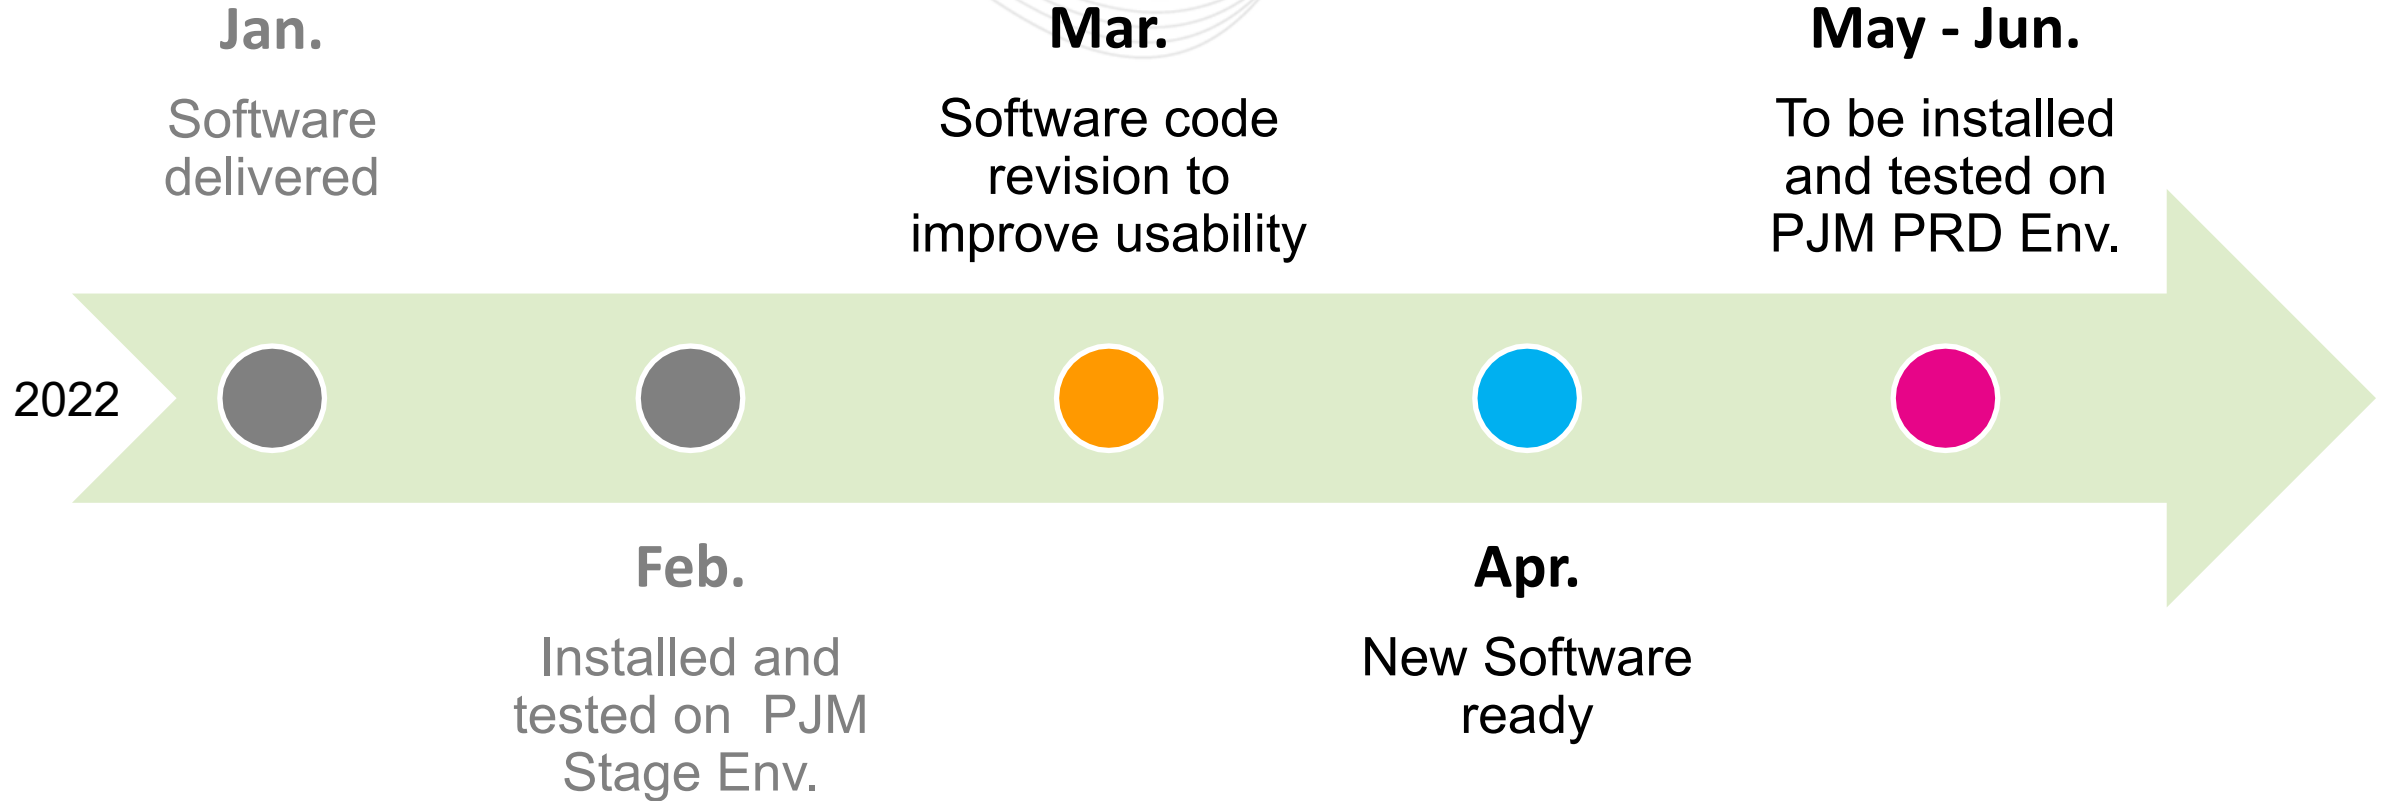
Jan.

Software delivered

Mar.

Software code revision to improve usability

May - Jun.

To be installed and tested on PJM PRD Env.

2022

Feb.

Installed and tested on PJM Stage Env.

Apr.

New Software ready